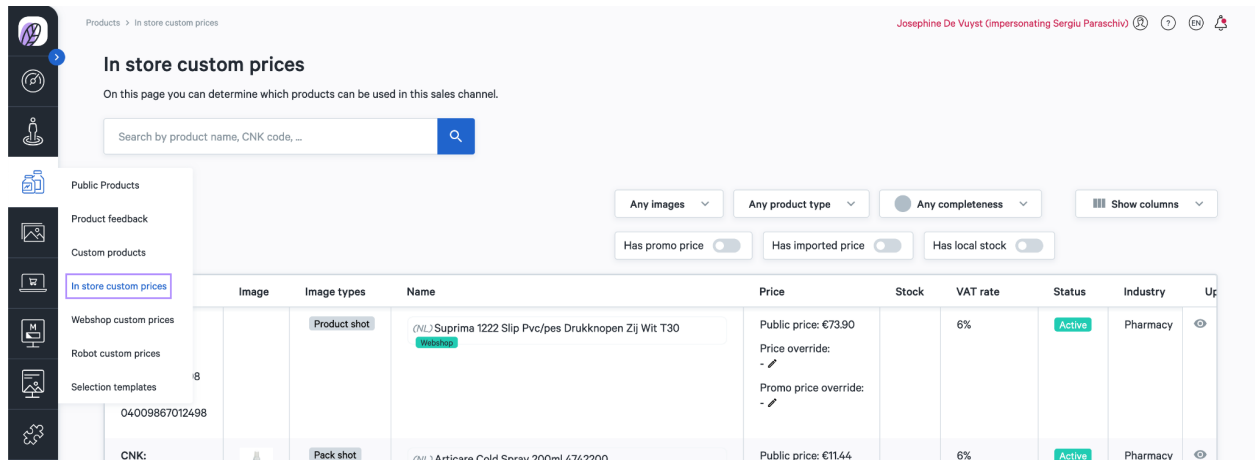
Products > In store custom prices

Josephine De Vuyst (impersonating Sergiu Paraschiv) ? EN

In store custom prices

On this page you can determine which products can be used in this sales channel.

Search by product name, CNK code, ...

Public Products
Product feedback
Custom products
In store custom prices
Webshop custom prices
Robot custom prices
Selection templates

Any images | Any product type | Any completeness | Show columns

Has promo price | Has imported price | Has local stock

| | Image | Image types | Name | Price | Stock | VAT rate | Status | Industry | Up |
|---|---|---|---|---|---|---|---|---|---|
| 8 04009867012498 | | Product shot | (NL) Suprima 1222 Slip Pvc/pes Drukknopen Zij Wit T30 Webshop | Public price: €73.90 Price override: - Promo price override: - | | 6% | Active | Pharmacy | |
| CNK: | | Pack shot | (NL) Articare Cold Spray 200ml 4742200 | Public price: €11.44 | | 6% | Active | Pharmacy | |